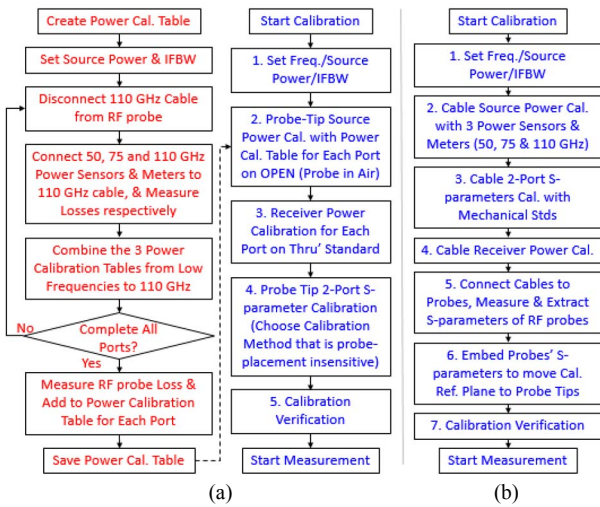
Create Power Cal. Table

Set Source Power & IFBW

Disconnect 110 GHz Cable from RF probe

Connect 50, 75 and 110 GHz Power Sensors & Meters to 110 GHz cable, & Measure Losses respectively

Combine the 3 Power Calibration Tables from Low Frequencies to 110 GHz

Complete All Ports?

No

Yes

Measure RF probe Loss & Add to Power Calibration Table for Each Port

Save Power Cal. Table

Start Calibration

1. Set Freq./Source Power/IFBW

2. Probe-Tip Source Power Cal. with Power Cal. Table for Each Port on OPEN (Probe in Air)

3. Receiver Power Calibration for Each Port on Thru' Standard

4. Probe Tip 2-Port S-parameter Calibration (Choose Calibration Method that is probe-placement insensitive)

5. Calibration Verification

Start Measurement

(a)

Start Calibration

1. Set Freq./Source Power/IFBW

2. Cable Source Power Cal. with 3 Power Sensors & Meters (50, 75 & 110 GHz)

3. Cable 2-Port S-parameters Cal. with Mechanical Stds

4. Cable Receiver Power Cal.

5. Connect Cables to Probes, Measure & Extract S-parameters of RF probes

6. Embed Probes' S-parameters to move Cal. Ref. Plane to Probe Tips

7. Calibration Verification

Start Measurement

(b)